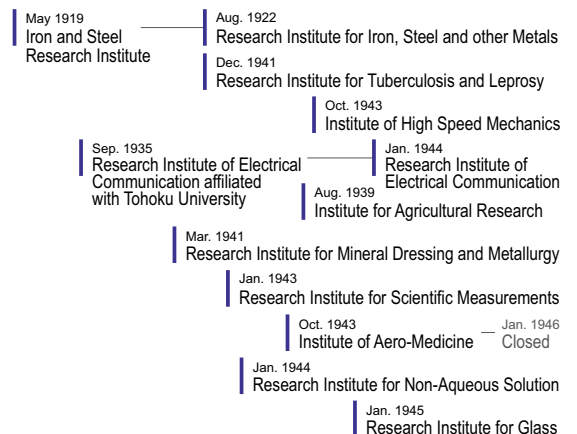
May 1919
Iron and Steel Research Institute

Aug. 1922
Research Institute for Iron, Steel and other Metals

Dec. 1941
Research Institute for Tuberculosis and Leprosy

Oct. 1943
Institute of High Speed Mechanics

Sep. 1935
Research Institute of Electrical Communication affiliated with Tohoku University

Jan. 1944
Research Institute of Electrical Communication

Aug. 1939
Institute for Agricultural Research

Mar. 1941
Research Institute for Mineral Dressing and Metallurgy

Jan. 1943
Research Institute for Scientific Measurements

Oct. 1943
Institute of Aero-Medicine

Jan. 1946
Closed

Jan. 1944
Research Institute for Non-Aqueous Solution

Jan. 1945
Research Institute for Glass